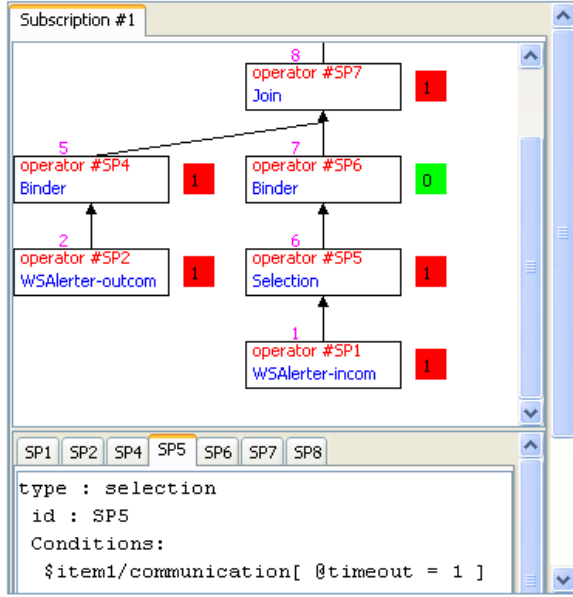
Subscription #1

8
operator #SP7
Join
1

5
operator #SP4
Binder
1

7
operator #SP6
Binder
0

2
operator #SP2
WSAlerter-outcom
1

6
operator #SP5
Selection
1

1
operator #SP1
WSAlerter-incom
1

SP1 SP2 SP4 SP5 SP6 SP7 SP8

type : selection
id : SP5
Conditions:
$item1/communication[ @timeout = 1 ]